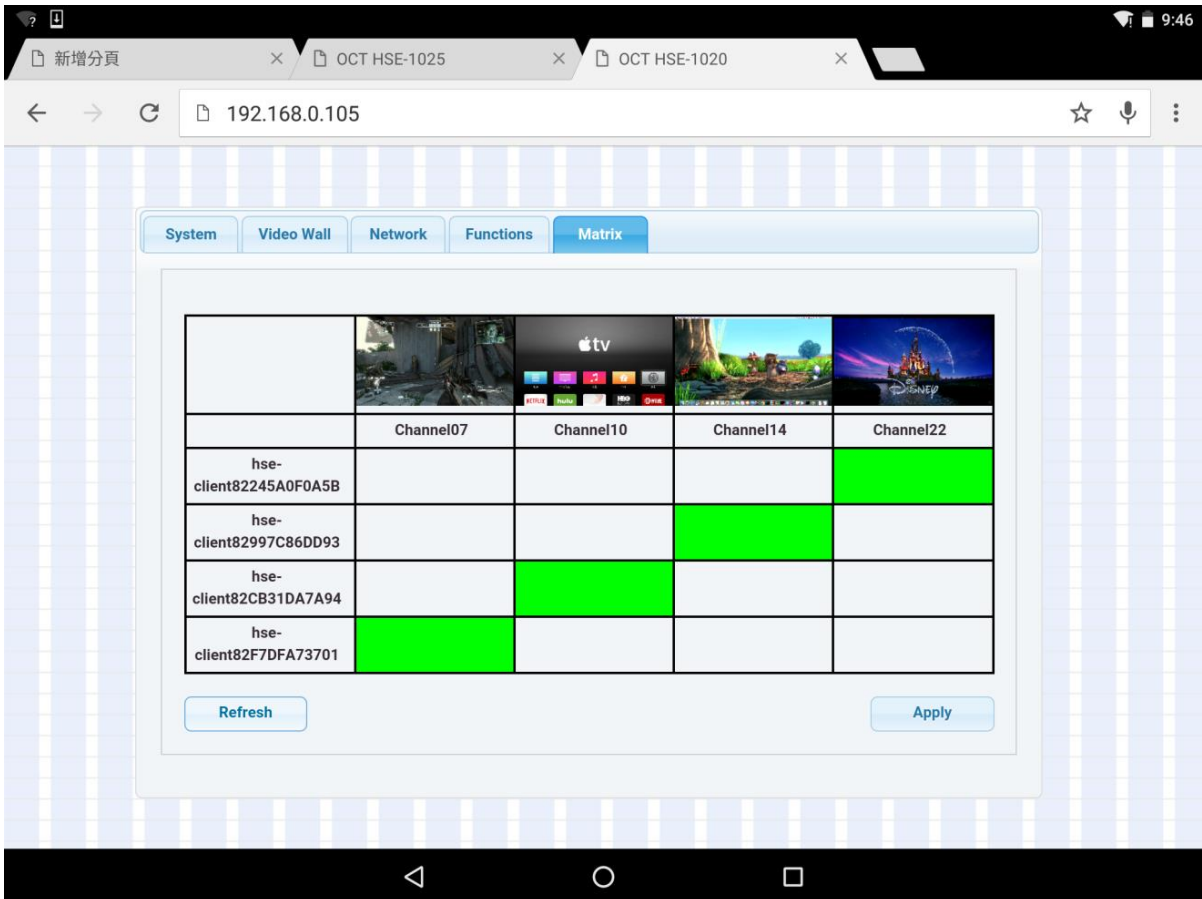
9:46

新增分頁 ×
OCT HSE-1025 ×
OCT HSE-1020 ×

192.168.0.105

System | Video Wall | Network | Functions | Matrix

tv

|  | Channel07 | Channel10 | Channel14 | Channel22 |
|---|---|---|---|---|
| hse-client82245A0F0A5B |  |  |  |  |
| hse-client82997C86DD93 |  |  |  |  |
| hse-client82CB31DA7A94 |  |  |  |  |
| hse-client82F7DFA73701 |  |  |  |  |

Refresh

Apply